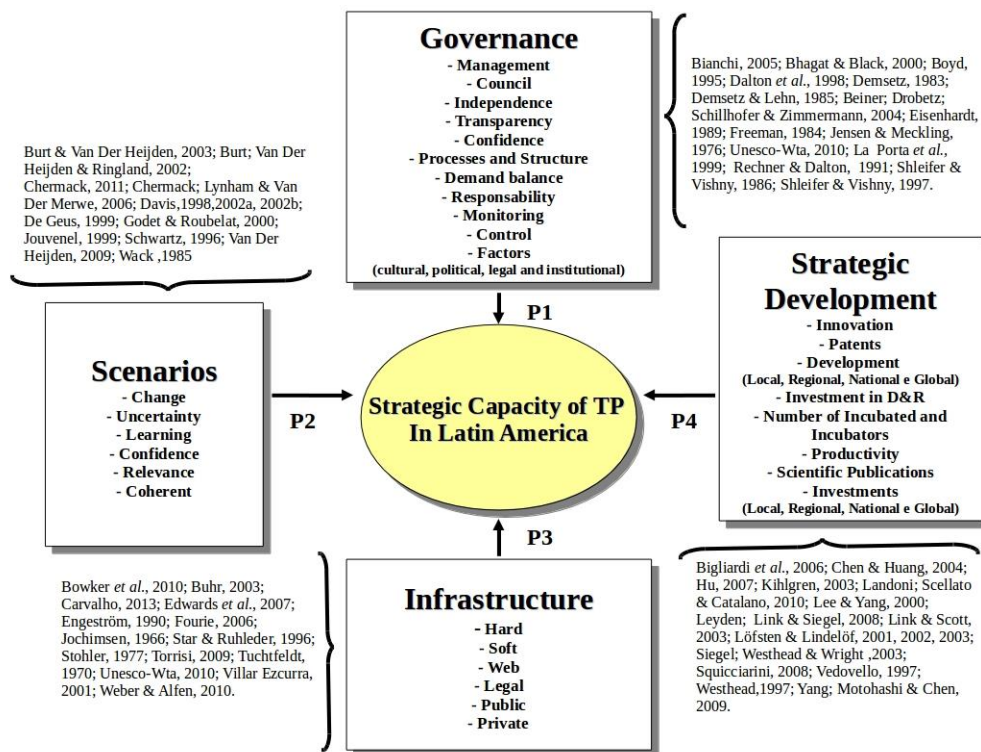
Governance
- Management
- Council
- Independence
- Transparency
- Confidence
- Processes and Structure
- Demand balance
- Responsability
- Monitoring
- Control
- Factors
(cultural, political, legal and institutional)

Bianchi, 2005; Bhagat & Black, 2000; Boyd, 1995; Dalton et al., 1998; Demsetz, 1983; Demsetz & Lehn, 1985; Beiner; Drobetz; Schillhofer & Zimmermann, 2004; Eisenhardt, 1989; Freeman, 1984; Jensen & Meckling, 1976; Unesco-Wta, 2010; La Porta et al., 1999; Rechner & Dalton, 1991; Shleifer & Vishny, 1986; Shleifer & Vishny, 1997.

Burt & Van Der Heijden, 2003; Burt; Van Der Heijden & Ringland, 2002; Chermack, 2011; Chermack; Lynham & Van Der Merwe, 2006; Davis,1998,2002a, 2002b; De Geus, 1999; Godet & Roubelat, 2000; Jouvenel, 1999; Schwartz, 1996; Van Der Heijden, 2009; Wack ,1985

P1

Scenarios
- Change
- Uncertainty
- Learning
- Confidence
- Relevance
- Coherent

P2

Strategic Capacity of TP In Latin America

P4

Strategic Development
- Innovation
- Patents
- Development
(Local, Regional, National e Global)
- Investment in D&R
- Number of Incubated and Incubators
- Productivity
- Scientific Publications
- Investments
(Local, Regional, National e Global)

P3

Bowker et al., 2010; Buhr, 2003; Carvalho, 2013; Edwards et al., 2007; Engeström, 1990; Fourie, 2006; Jochimsen, 1966; Star & Ruhleder, 1996; Stohler, 1977; Torrisi, 2009; Tuchtfeldt, 1970; Unesco-Wta, 2010; Villar Ezcurra, 2001; Weber & Alfen, 2010.

Infrastructure
- Hard
- Soft
- Web
- Legal
- Public
- Private

Bigliardi et al., 2006; Chen & Huang, 2004; Hu, 2007; Kihlgren, 2003; Landoni; Scellato & Catalano, 2010; Lee & Yang, 2000; Leyden; Link & Siegel, 2008; Link & Scott, 2003; Löfsten & Lindelöf, 2001, 2002, 2003; Siegel; Westhead & Wright ,2003; Squicciarini, 2008; Vedovello, 1997; Westhead,1997; Yang; Motohashi & Chen, 2009.